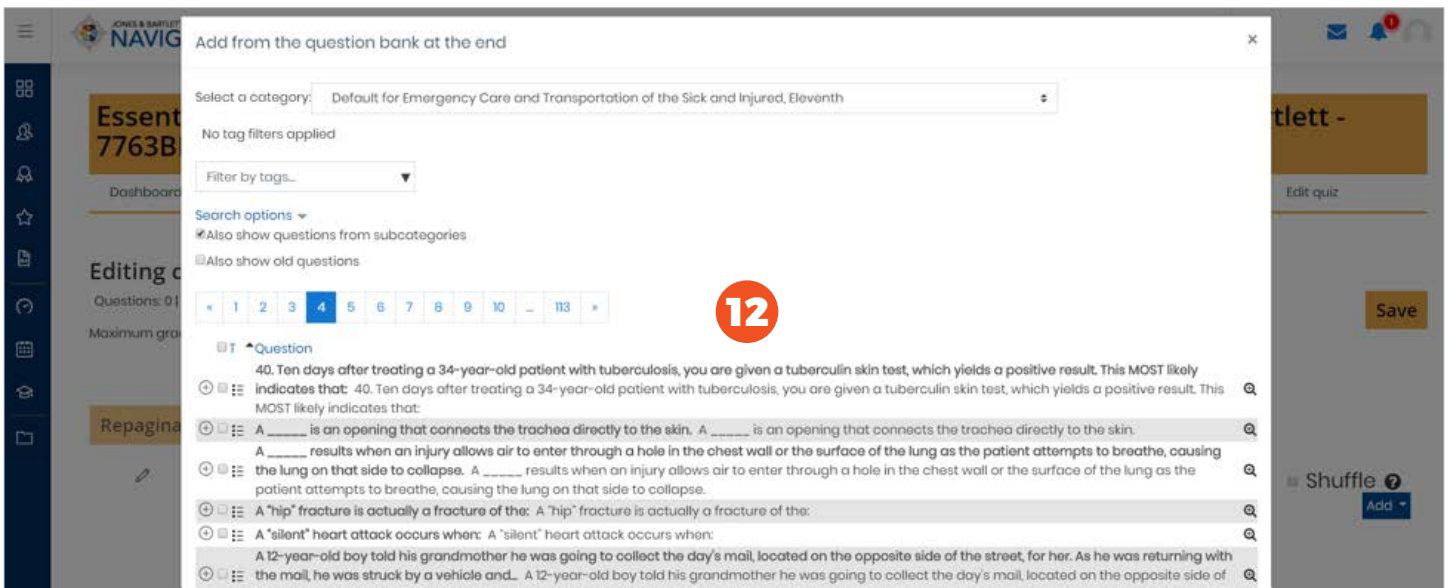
JONES & BARTLETT NAVIG

Add from the question bank at the end

×

Select a category: Default for Emergency Care and Transportation of the Sick and Injured, Eleventh

No tag filters applied

Filter by tags...

Search options

Also show questions from subcategories

Also show old questions

« 1 2 3 4 5 6 7 8 9 10 ... 113 »

12

T Question

40. Ten days after treating a 34-year-old patient with tuberculosis, you are given a tuberculin skin test, which yields a positive result. This MOST likely indicates that: 40. Ten days after treating a 34-year-old patient with tuberculosis, you are given a tuberculin skin test, which yields a positive result. This MOST likely indicates that:

A _____ is an opening that connects the trachea directly to the skin. A _____ is an opening that connects the trachea directly to the skin.

A _____ results when an injury allows air to enter through a hole in the chest wall or the surface of the lung as the patient attempts to breathe, causing the lung on that side to collapse. A _____ results when an injury allows air to enter through a hole in the chest wall or the surface of the lung as the patient attempts to breathe, causing the lung on that side to collapse.

A "hip" fracture is actually a fracture of the: A "hip" fracture is actually a fracture of the:

A "silent" heart attack occurs when: A "silent" heart attack occurs when:

A 12-year-old boy told his grandmother he was going to collect the day's mail, located on the opposite side of the street, for her. As he was returning with the mail, he was struck by a vehicle and... A 12-year-old boy told his grandmother he was going to collect the day's mail, located on the opposite side of

Essent
7763B

tlett -

Dashboard

Edit quiz

Editing q

Questions: 0 |

Maximum gra

Save

Repagina

Shuffle

Add